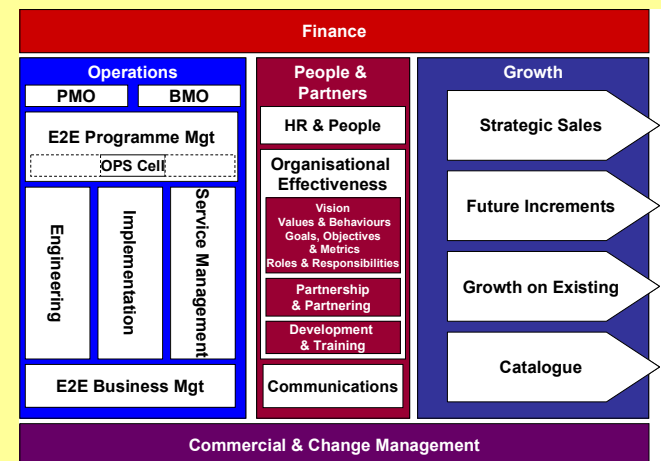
Finance

Operations

PMO

BMO

E2E Programme Mgt

OPS Cell

Engineering

Implementation

Service Management

E2E Business Mgt

People & Partners

HR & People

Organisational Effectiveness

Vision
Values & Behaviours
Goals, Objectives
& Metrics
Roles & Responsibilities

Partnership
& Partnering

Development
& Training

Communications

Growth

Strategic Sales

Future Increments

Growth on Existing

Catalogue

Commercial & Change Management